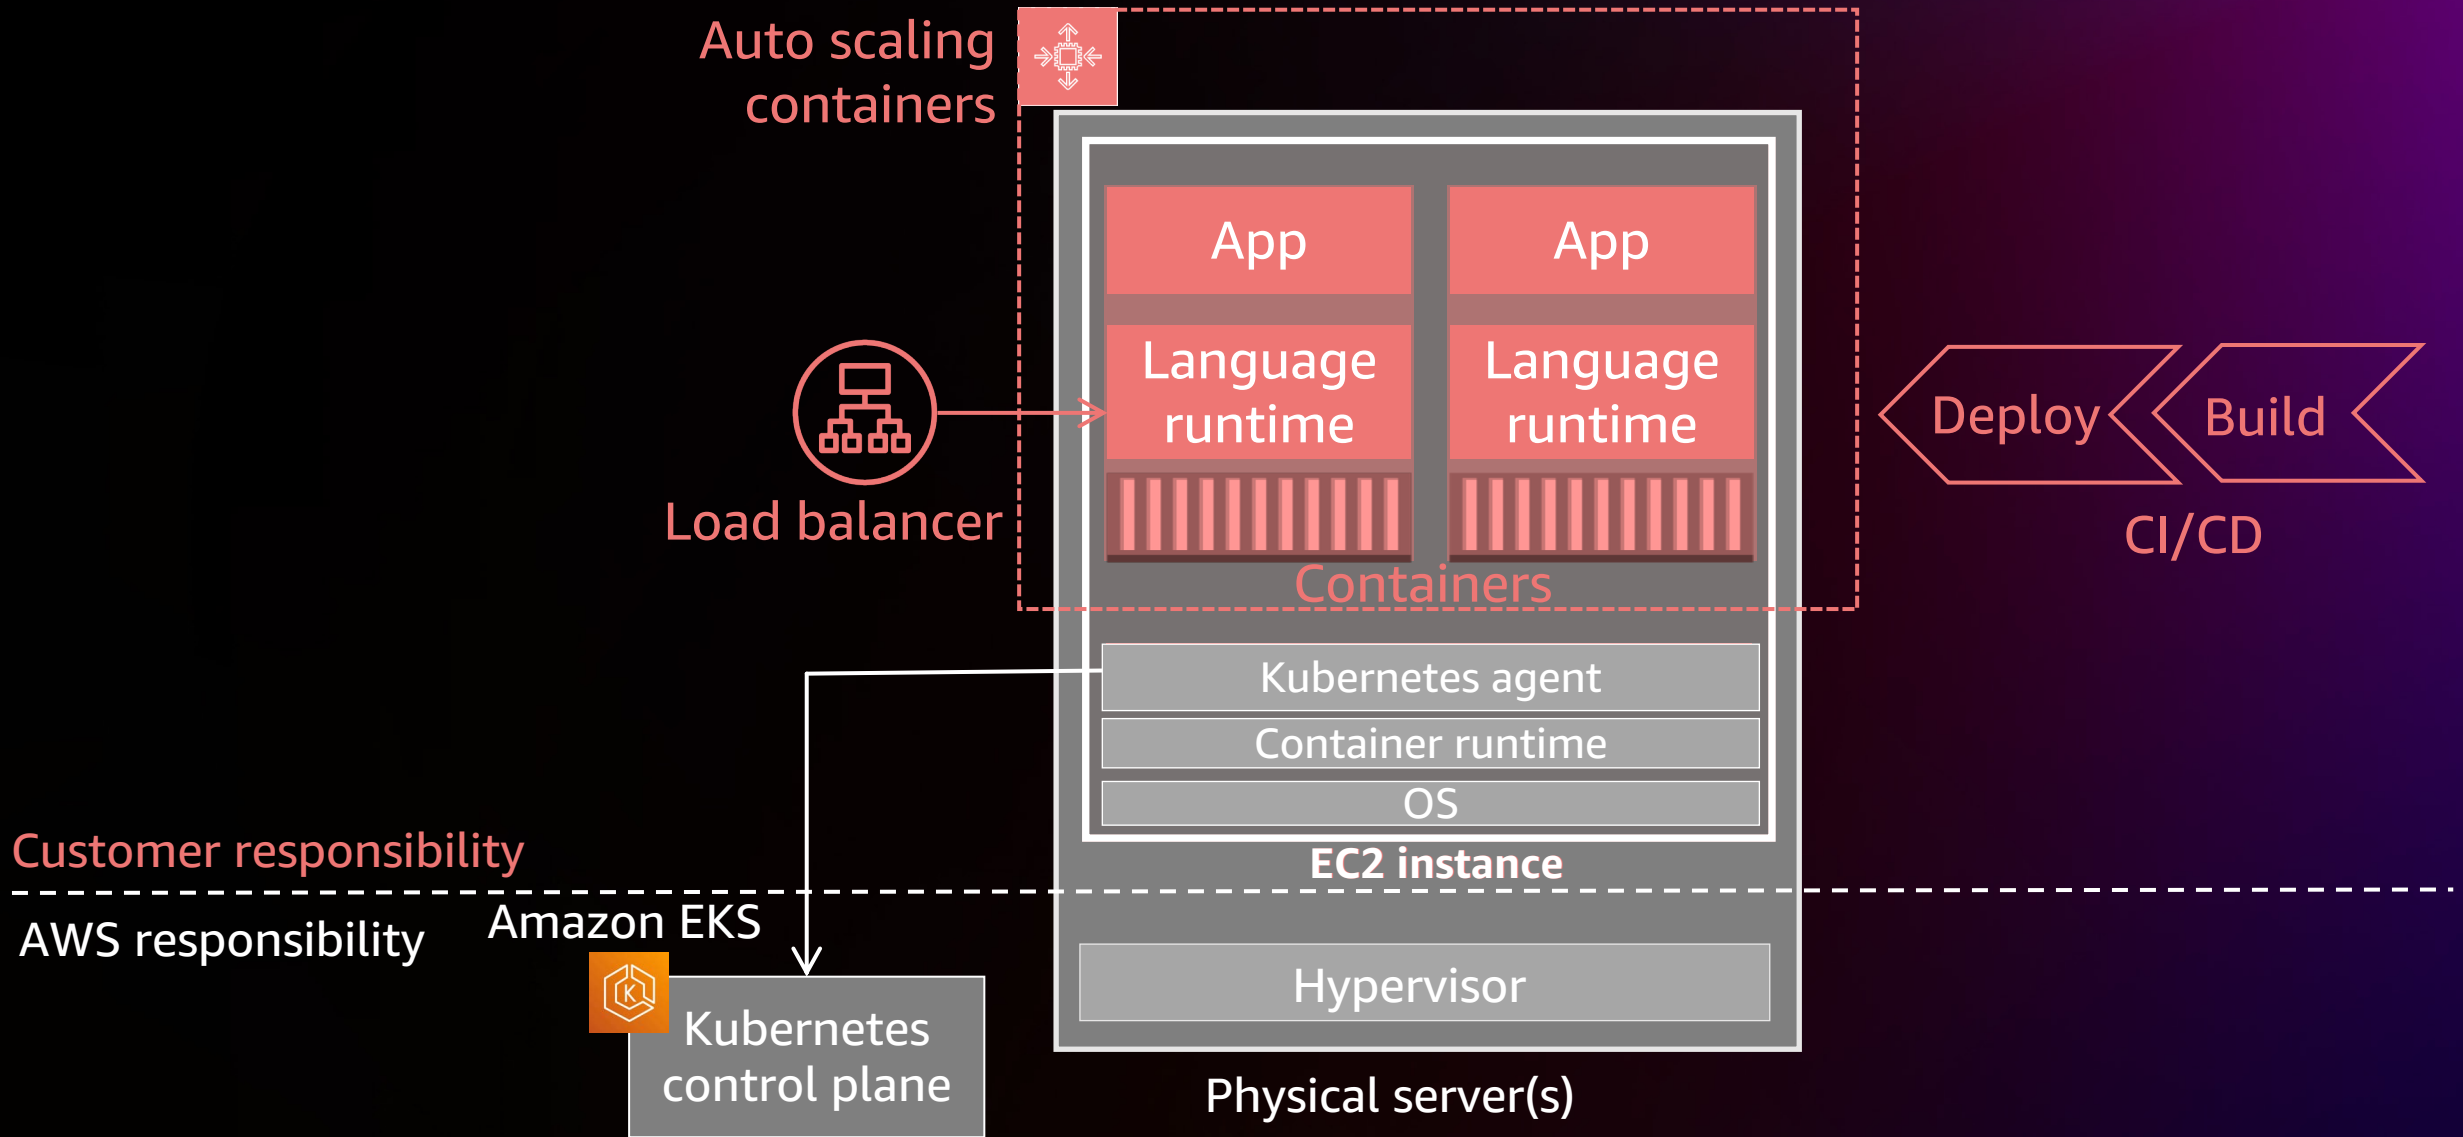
Auto scaling containers

App

Language runtime

App

Language runtime

Load balancer

Containers

Deploy

Build

CI/CD

Kubernetes agent

Container runtime

OS

EC2 instance

Customer responsibility

AWS responsibility

Amazon EKS

Kubernetes control plane

Hypervisor

Physical server(s)